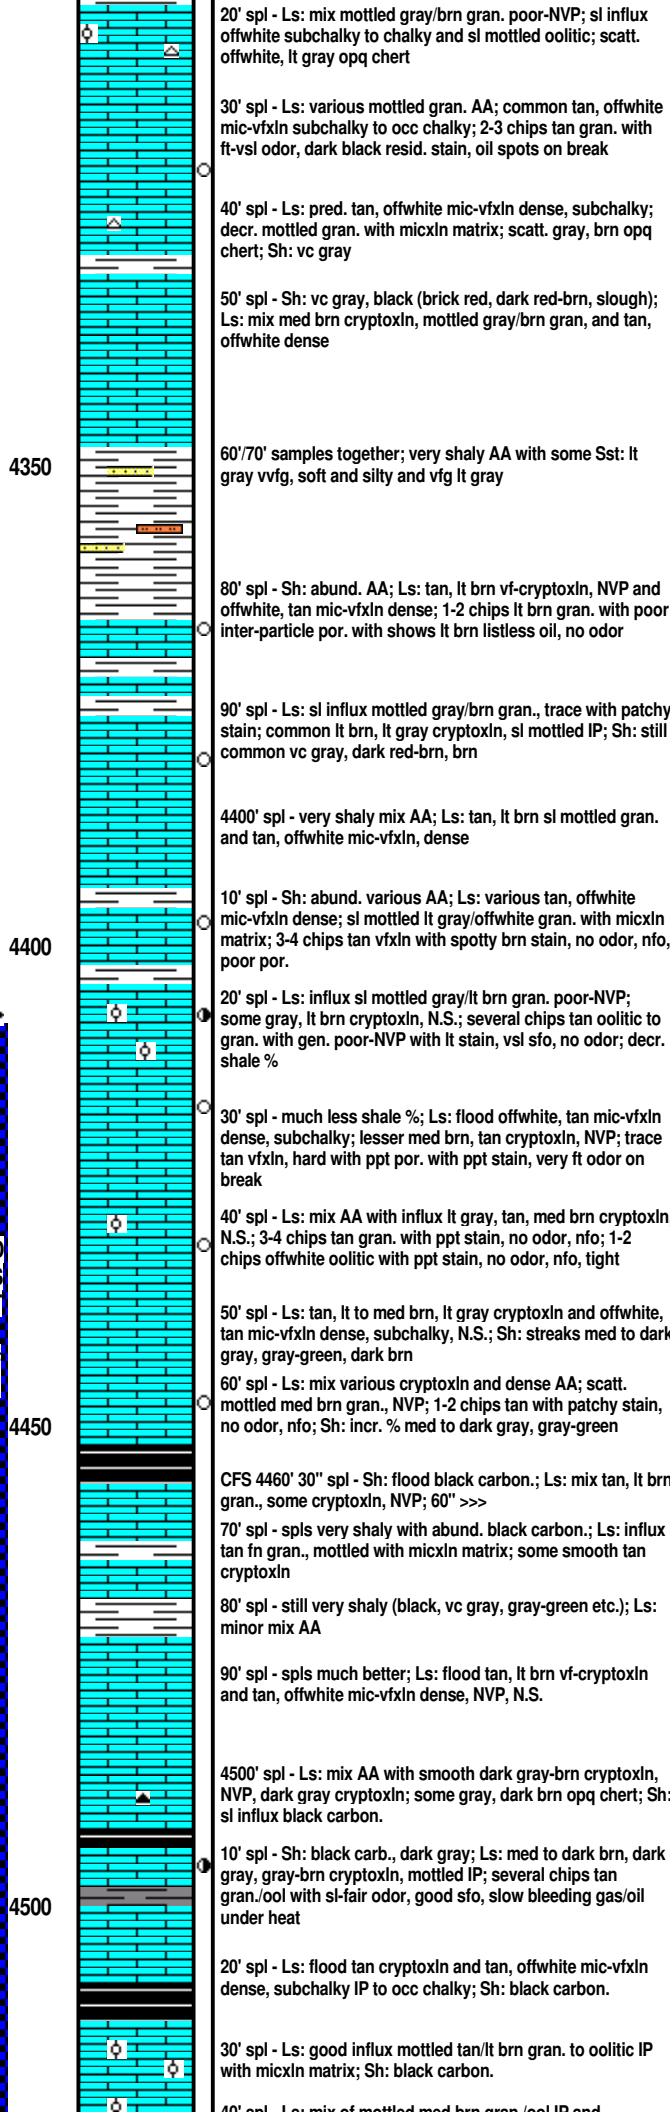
4350

4400

4450

4500

20' spl - Ls: mix mottled gray/brn gran. poor-NVP; sl influx offwhite subchalky to chalky and sl mottled oolitic; scatt. offwhite, lt gray opq chert

30' spl - Ls: various mottled gran. AA; common tan, offwhite mic-vfxln subchalky to occ chalky; 2-3 chips tan gran. with ft-vsl odor, dark black resid. stain, oil spots on break

40' spl - Ls: pred. tan, offwhite mic-vfxln dense, subchalky; decr. mottled gran. with micxln matrix; scatt. gray, brn opq chert; Sh: vc gray

50' spl - Sh: vc gray, black (brick red, dark red-brn, slough); Ls: mix med brn cryptoxln, mottled gray/brn gran, and tan, offwhite dense

60'/70' samples together; very shaly AA with some Sst: lt gray vvfg, soft and silty and vfg lt gray

80' spl - Sh: abund. AA; Ls: tan, lt brn vf-cryptoxln, NVP and offwhite, tan mic-vfxln dense; 1-2 chips lt brn gran. with poor inter-particle por. with shows lt brn listless oil, no odor

90' spl - Ls: sl influx mottled gray/brn gran., trace with patchy stain; common lt brn, lt gray cryptoxln, sl mottled IP; Sh: still common vc gray, dark red-brn, brn

4400' spl - very shaly mix AA; Ls: tan, lt brn sl mottled gran. and tan, offwhite mic-vfxln, dense

10' spl - Sh: abund. various AA; Ls: various tan, offwhite mic-vfxln dense; sl mottled lt gray/offwhite gran. with micxln matrix; 3-4 chips tan vfxln with spotty brn stain, no odor, nfo, poor por.

20' spl - Ls: influx sl mottled gray/lt brn gran. poor-NVP; some gray, lt brn cryptoxln, N.S.; several chips tan oolitic to gran. with gen. poor-NVP with lt stain, vsl sfo, no odor; decr. shale %

30' spl - much less shale %; Ls: flood offwhite, tan mic-vfxln dense, subchalky; lesser med brn, tan cryptoxln, NVP; trace tan vfxln, hard with ppt por. with ppt stain, very ft odor on break

40' spl - Ls: mix AA with influx lt gray, tan, med brn cryptoxln N.S.; 3-4 chips tan gran. with ppt stain, no odor, nfo; 1-2 chips offwhite oolitic with ppt stain, no odor, nfo, tight

50' spl - Ls: tan, lt to med brn, lt gray cryptoxln and offwhite, tan mic-vfxln dense, subchalky, N.S.; Sh: streaks med to dark gray, gray-green, dark brn

60' spl - Ls: mix various cryptoxln and dense AA; scatt. mottled med brn gran., NVP; 1-2 chips tan with patchy stain, no odor, nfo; Sh: incr. % med to dark gray, gray-green

CFS 4460' 30" spl - Sh: flood black carbon.; Ls: mix tan, lt brn gran., some cryptoxln, NVP; 60" >>>

70' spl - spls very shaly with abund. black carbon.; Ls: influx tan fn gran., mottled with micxln matrix; some smooth tan cryptoxln

80' spl - still very shaly (black, vc gray, gray-green etc.); Ls: minor mix AA

90' spl - spls much better; Ls: flood tan, lt brn vf-cryptoxln and tan, offwhite mic-vfxln dense, NVP, N.S.

4500' spl - Ls: mix AA with smooth dark gray-brn cryptoxln, NVP, dark gray cryptoxln; some gray, dark brn opq chert; Sh: sl influx black carbon.

10' spl - Sh: black carb., dark gray; Ls: med to dark brn, dark gray, gray-brn cryptoxln, mottled IP; several chips tan gran./ool with sl-fair odor, good sfo, slow bleeding gas/oil under heat

20' spl - Ls: flood tan cryptoxln and tan, offwhite mic-vfxln dense, subchalky IP to occ chalky; Sh: black carbon.

30' spl - Ls: good influx mottled tan/lt brn gran. to oolitic IP with micxln matrix; Sh: black carbon.

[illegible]